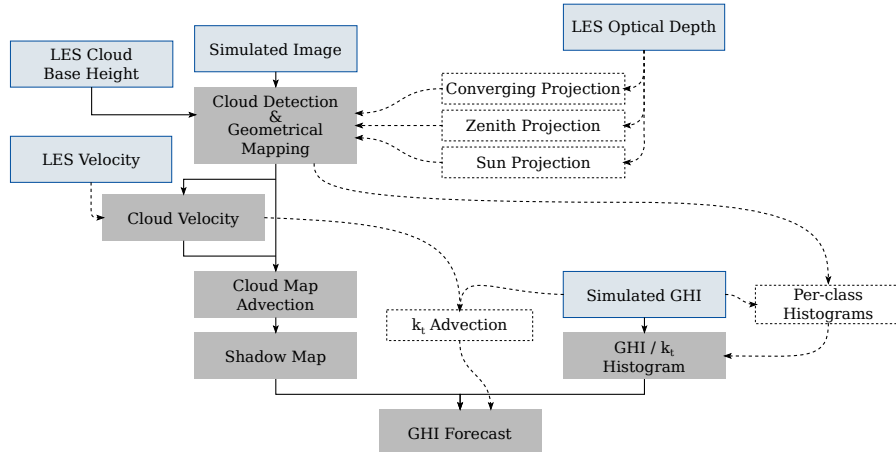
LES Optical Depth

LES Cloud Base Height

Simulated Image

Cloud Detection & Geometrical Mapping

Converging Projection

Zenith Projection

Sun Projection

LES Velocity

Cloud Velocity

Cloud Map Advection

Simulated GHI

Per-class Histograms

$k_t$ Advection

Shadow Map

GHI / $k_t$ Histogram

GHI Forecast